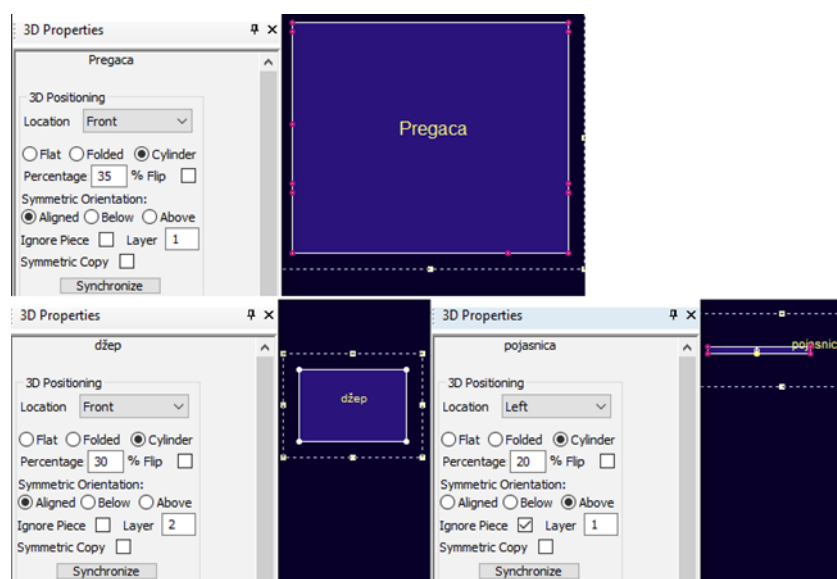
3D Properties

Pregaca

3D Positioning

Location Front

Flat Folded Cylinder

Percentage 35 % Flip

Symmetric Orientation:

Aligned Below Above

Ignore Piece Layer 1

Symmetric Copy

Synchronize

Pregaca

3D Properties

džep

3D Positioning

Location Front

Flat Folded Cylinder

Percentage 30 % Flip

Symmetric Orientation:

Aligned Below Above

Ignore Piece Layer 2

Symmetric Copy

Synchronize

džep

3D Properties

pojasnica

3D Positioning

Location Left

Flat Folded Cylinder

Percentage 20 % Flip

Symmetric Orientation:

Aligned Below Above

Ignore Piece Layer 1

Symmetric Copy

Synchronize

pojasnic